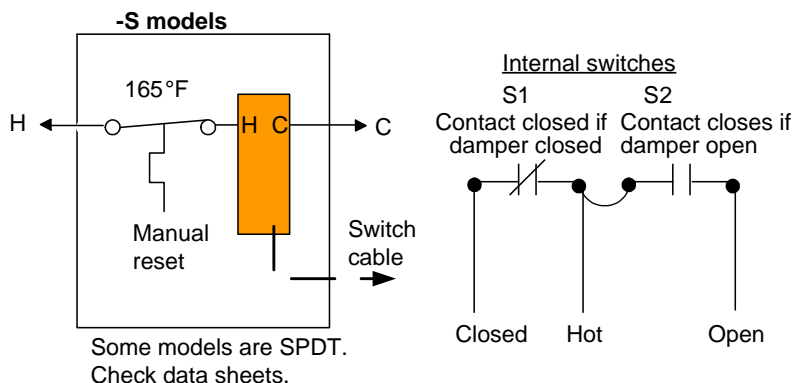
-S models

165°F

H

H C

C

Manual reset

Switch cable

Some models are SPDT. Check data sheets.

Internal switches

S1

S2

Contact closed if damper closed

Contact closes if damper open

Closed

Hot

Open